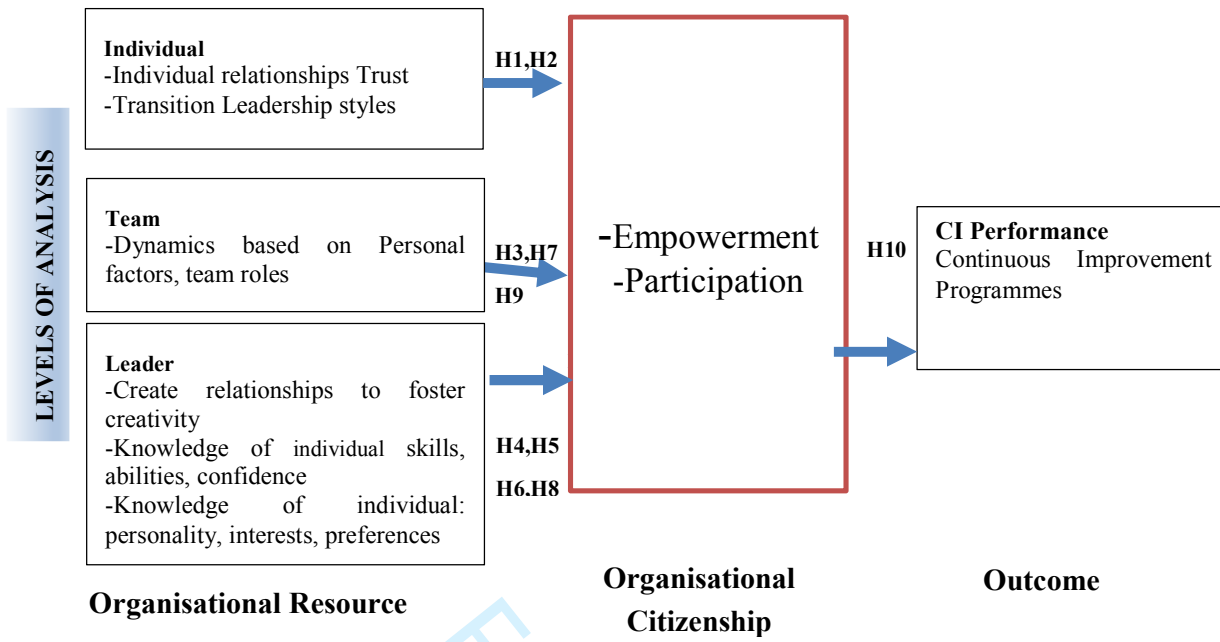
LEVELS OF ANALYSIS

Individual
-Individual relationships Trust
-Transition Leadership styles

H1,H2

Team
-Dynamics based on Personal factors, team roles

H3,H7
H9

Leader
-Create relationships to foster creativity
-Knowledge of individual skills, abilities, confidence
-Knowledge of individual: personality, interests, preferences

H4,H5
H6.H8

-Empowerment
-Participation

H10

CI Performance
Continuous Improvement Programmes

Organisational Resource

Organisational Citizenship

Outcome